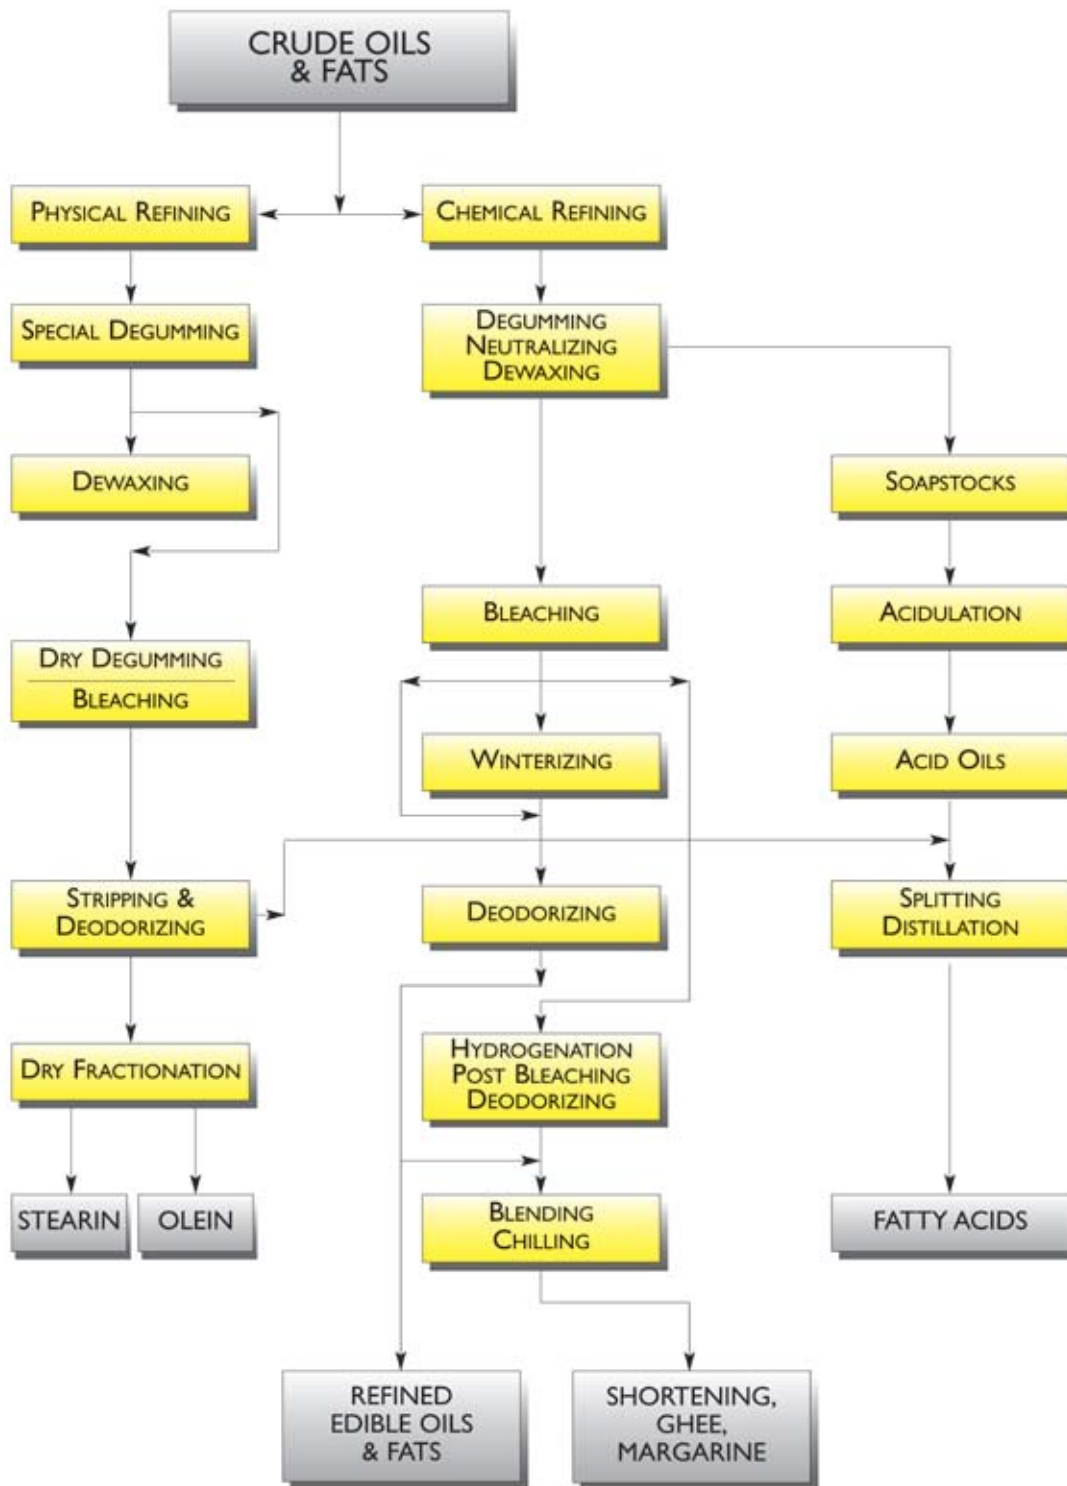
CRUDE OILS & FATS

Physical Refining

Chemical Refining

Special Degumming

Degumming Neutralizing Dewaxing

Dewaxing

Soapstocks

Bleaching

Acidulation

Dry Degumming

Bleaching

Winterizing

Acid Oils

Stripping & Deodorizing

Deodorizing

Splitting Distillation

Dry Fractionation

Hydrogenation Post Bleaching Deodorizing

STEARIN

OLEIN

Blending Chilling

FATTY ACIDS

REFINED EDIBLE OILS & FATS

SHORTENING, GHEE, MARGARINE